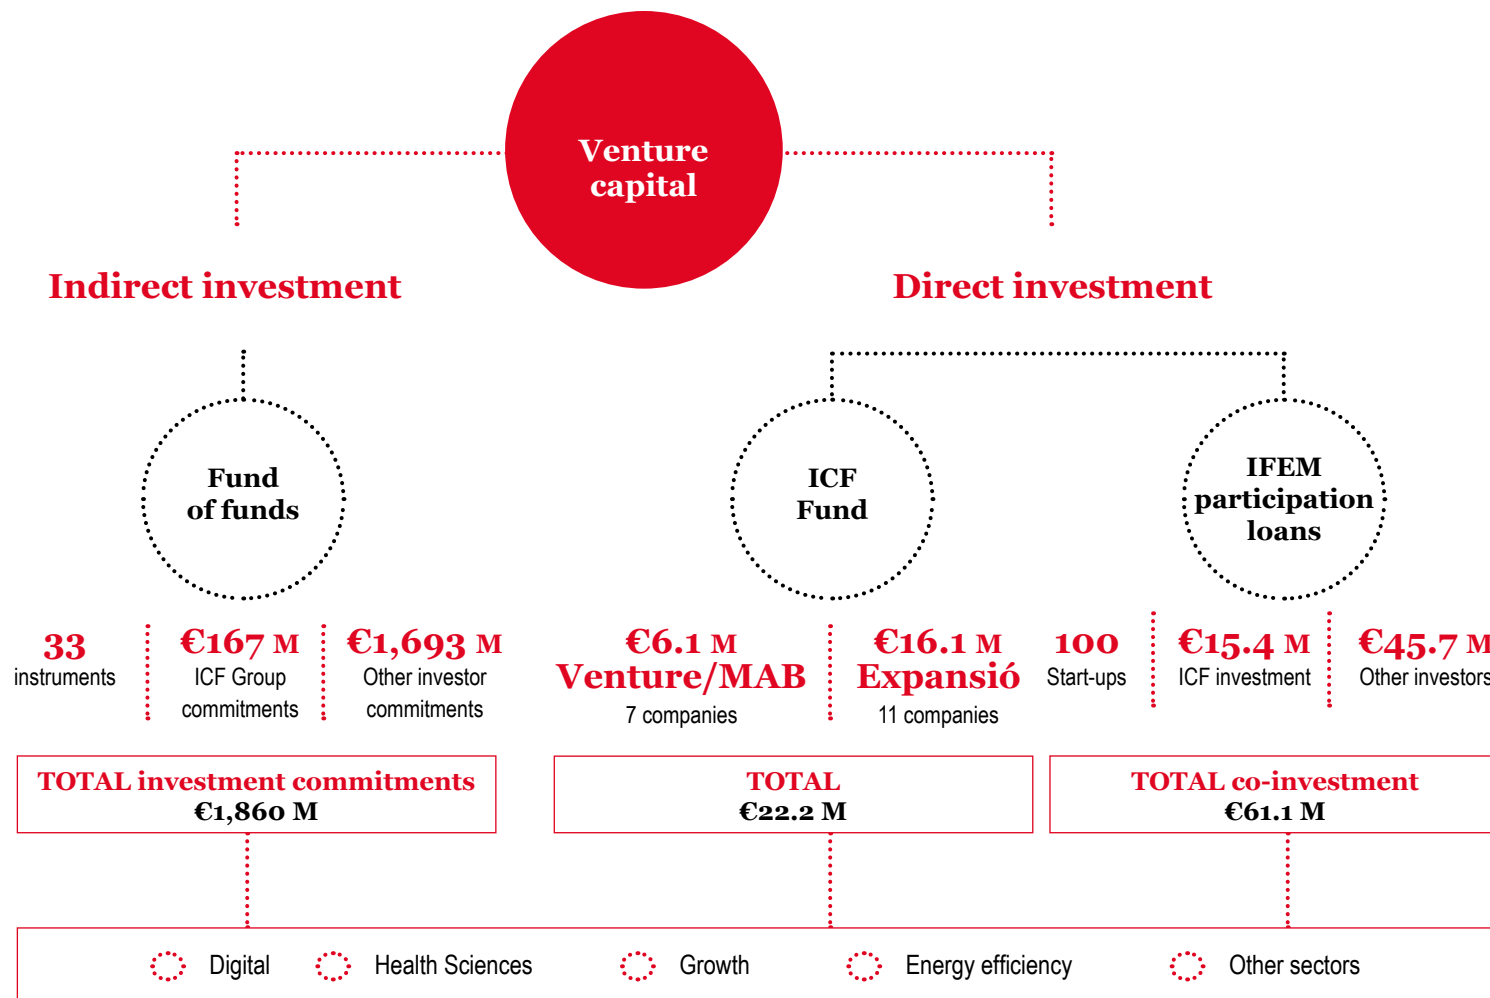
Venture capital

Indirect investment

Direct investment

Fund of funds

ICF Fund

IFEM participation loans

33 instruments

€167 M ICF Group commitments

€1,693 M Other investor commitments

€6.1 M Venture/MAB 7 companies

€16.1 M Expansió 11 companies

100 Start-ups

€15.4 M ICF investment

€45.7 M Other investors

TOTAL investment commitments €1,860 M

TOTAL €22.2 M

TOTAL co-investment €61.1 M

Digital

Health Sciences

Growth

Energy efficiency

Other sectors